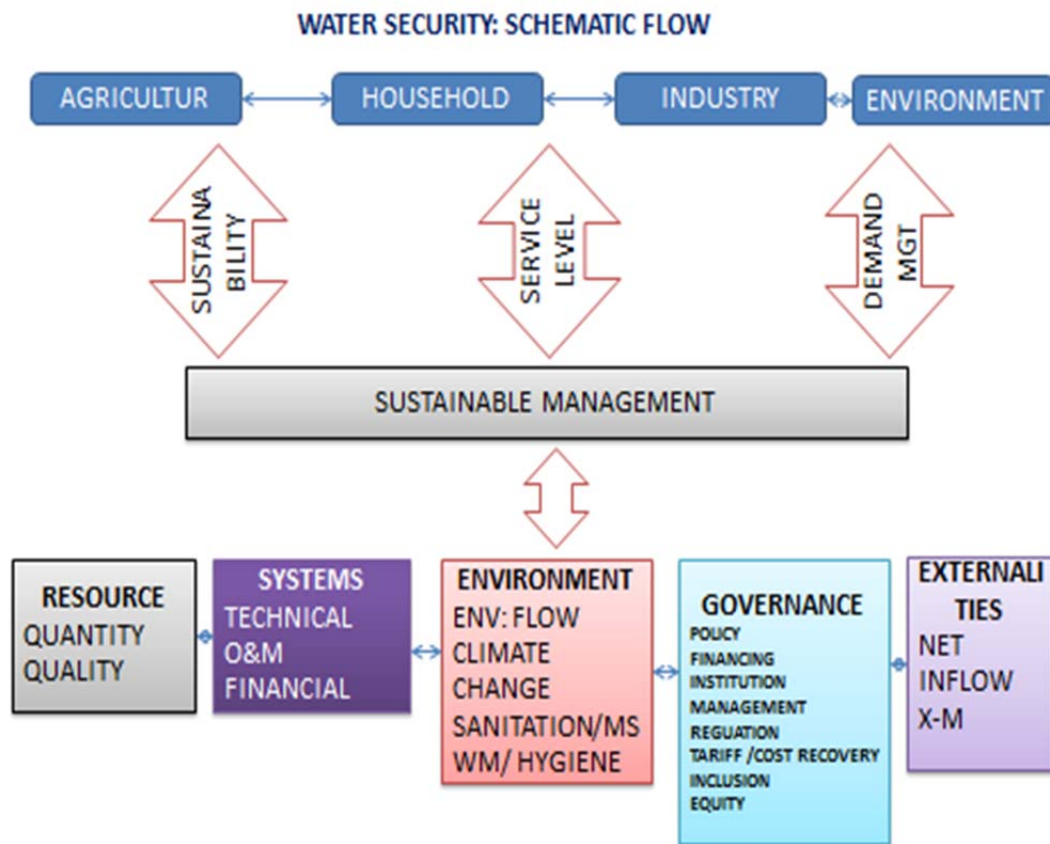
WATER SECURITY: SCHEMATIC FLOW

AGRICULTUR

HOUSEHOLD

INDUSTRY

ENVIRONMENT

SUSTAINA BILITY

SERVICE LEVEL

DEMAND MGT

SUSTAINABLE MANAGEMENT

RESOURCE
QUANTITY
QUALITY

SYSTEMS
TECHNICAL
O&M
FINANCIAL

ENVIRONMENT
ENV: FLOW
CLIMATE CHANGE
SANITATION/MS WM/ HYGIENE

GOVERNANCE
POLICY
FINANCING
INSTITUTION
MANAGEMENT
REGUATION
TARIFF /COST RECOVERY
INCLUSION
EQUITY

EXTERNALI TIES
NET INFLOW
X-M